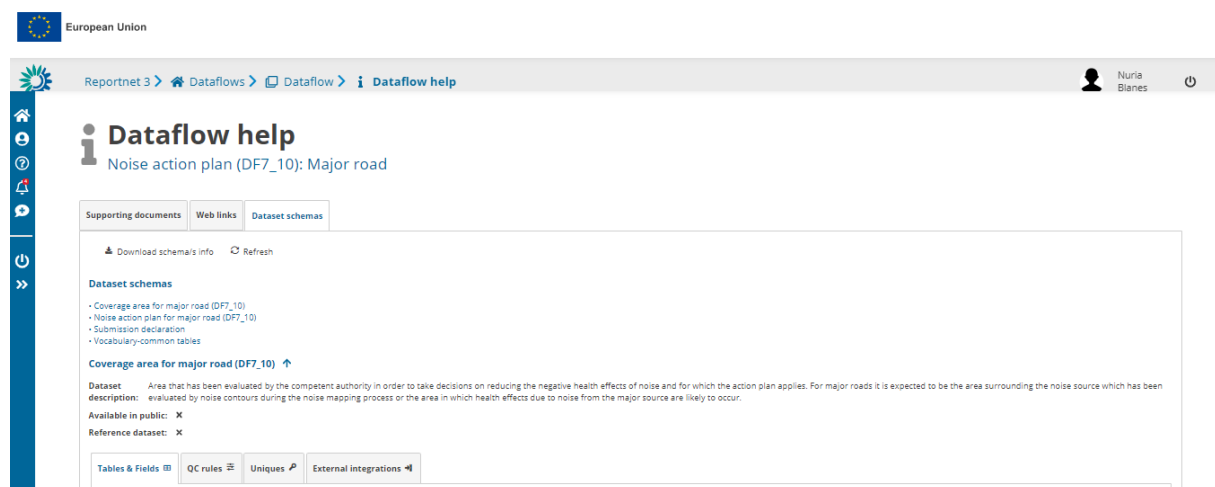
European Union

Reportnet 3 > Dataflows > Dataflow > Dataflow help

Nuria Blanes

Dataflow help

Noise action plan (DF7_10): Major road

Supporting documents | Web links | Dataset schemas

Download schema/s info   Refresh

Dataset schemas

• Coverage area for major road (DF7_10)
• Noise action plan for major road (DF7_10)
• Submission declaration
• Vocabulary-common tables

Coverage area for major road (DF7_10)

Dataset description: Area that has been evaluated by the competent authority in order to take decisions on reducing the negative health effects of noise and for which the action plan applies. For major roads it is expected to be the area surrounding the noise source which has been evaluated by noise contours during the noise mapping process or the area in which health effects due to noise from the major source are likely to occur.

Available in public: ✕

Reference dataset: ✕

Tables & Fields | QC rules | Uniques | External integrations